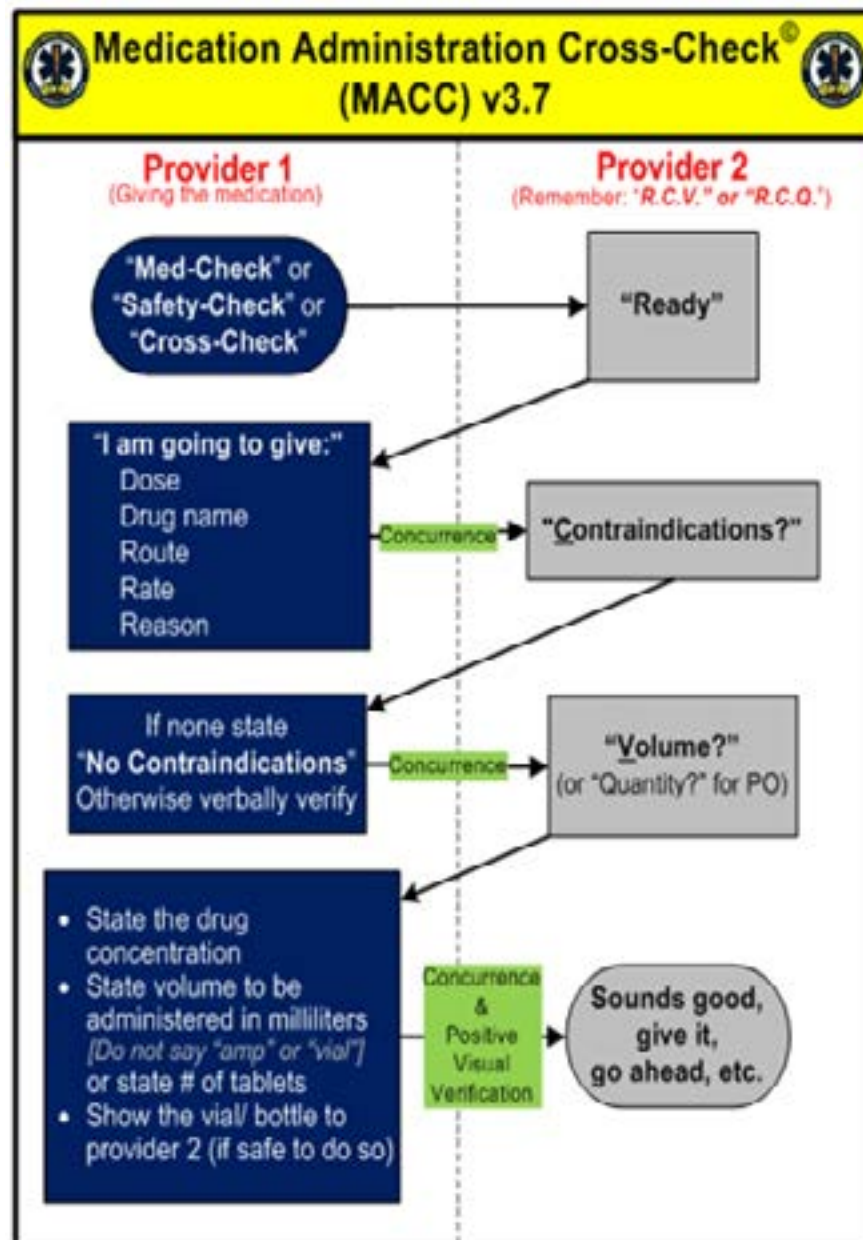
Medication Administration Cross-Check© (MACC) v3.7

Provider 1
(Giving the medication)

Provider 2
(Remember: "R.C.V." or "R.C.Q.")

"Med-Check" or "Safety-Check" or "Cross-Check"

"Ready"

"I am going to give:"
Dose
Drug name
Route
Rate
Reason

Concurrence

"Contraindications?"

If none state "No Contraindications" Otherwise verbally verify

Concurrence

"Volume?" (or "Quantity?" for PO)

• State the drug concentration
• State volume to be administered in milliliters [Do not say "amp" or "vial"] or state # of tablets
• Show the vial/ bottle to provider 2 (if safe to do so)

Concurrence & Positive Visual Verification

Sounds good, give it, go ahead, etc.